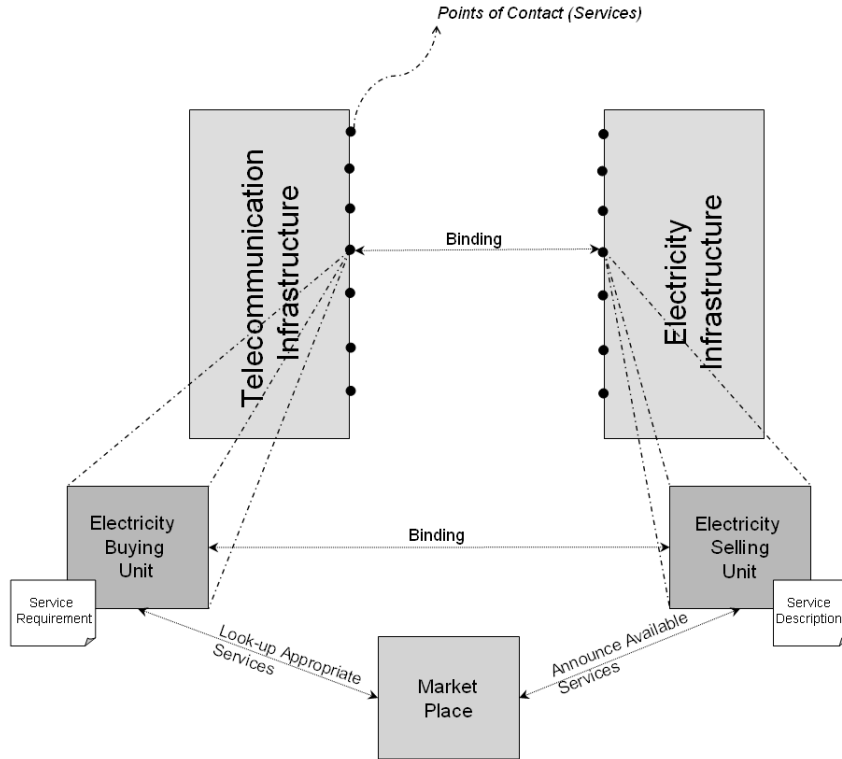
Points of Contact (Services)

Telecommunication Infrastructure

Binding

Electricity Infrastructure

Electricity Buying Unit

Binding

Electricity Selling Unit

Service Requirement

Service Description

Look-up Appropriate Services

Market Place

Announce Available Services